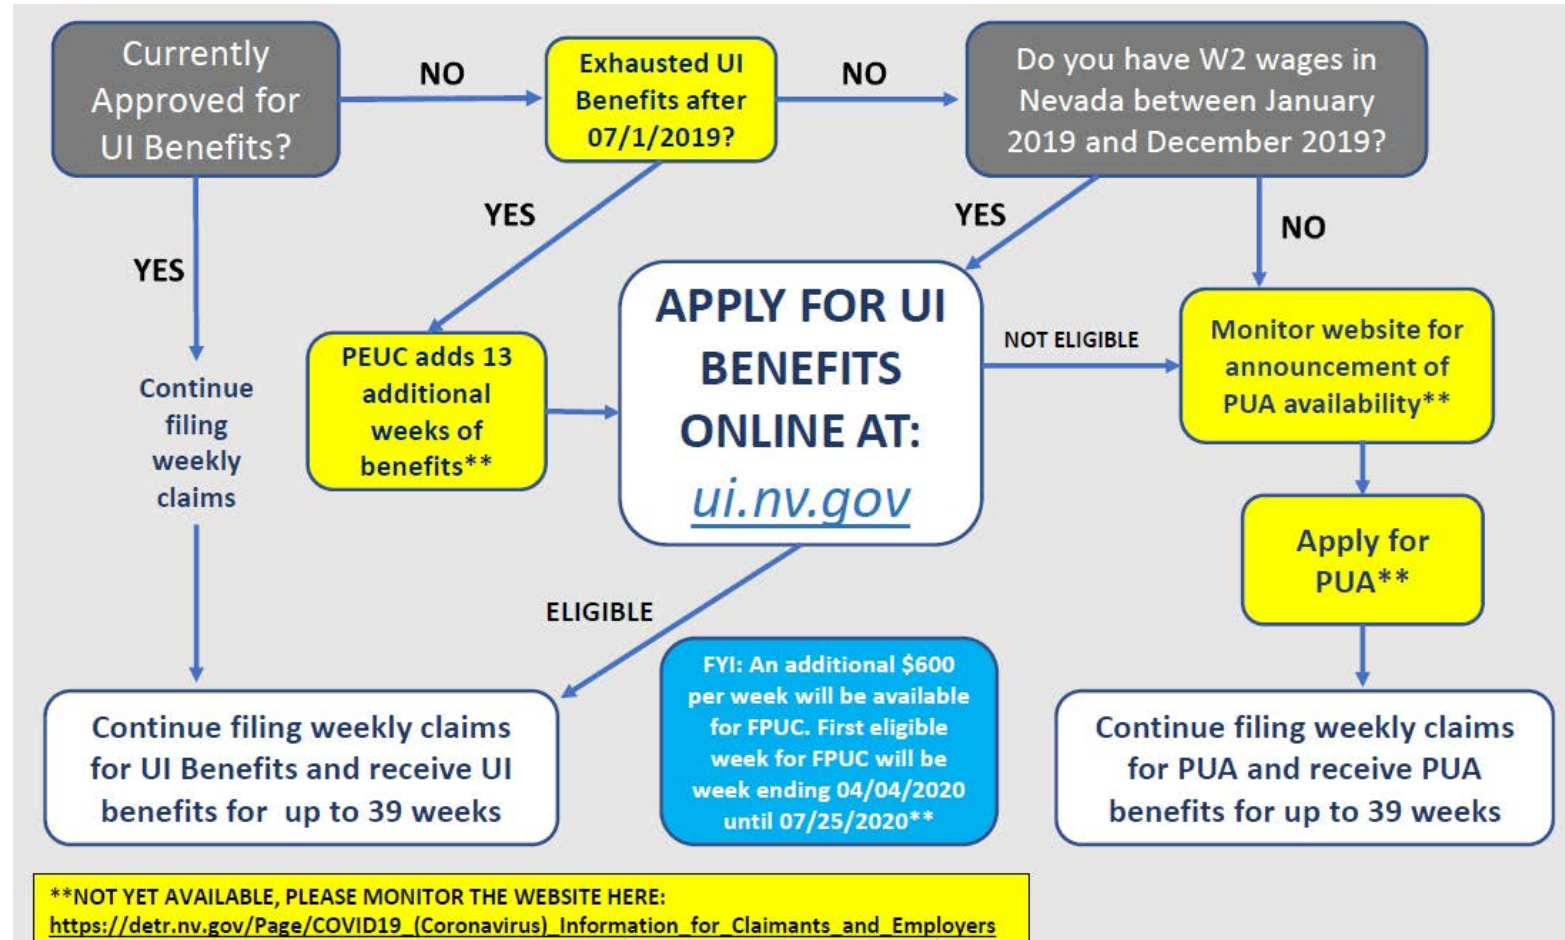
Currently Approved for UI Benefits?

NO

Exhausted UI Benefits after 07/1/2019?

NO

Do you have W2 wages in Nevada between January 2019 and December 2019?

YES

YES

YES

NO

Continue filing weekly claims

PEUC adds 13 additional weeks of benefits**

APPLY FOR UI BENEFITS ONLINE AT: ui.nv.gov

NOT ELIGIBLE

Monitor website for announcement of PUA availability**

Apply for PUA**

ELIGIBLE

FYI: An additional $600 per week will be available for FPUC. First eligible week for FPUC will be week ending 04/04/2020 until 07/25/2020**

Continue filing weekly claims for UI Benefits and receive UI benefits for up to 39 weeks

Continue filing weekly claims for PUA and receive PUA benefits for up to 39 weeks

**NOT YET AVAILABLE, PLEASE MONITOR THE WEBSITE HERE:
https://detr.nv.gov/Page/COVID19_(Coronavirus)_Information_for_Claimants_and_Employers